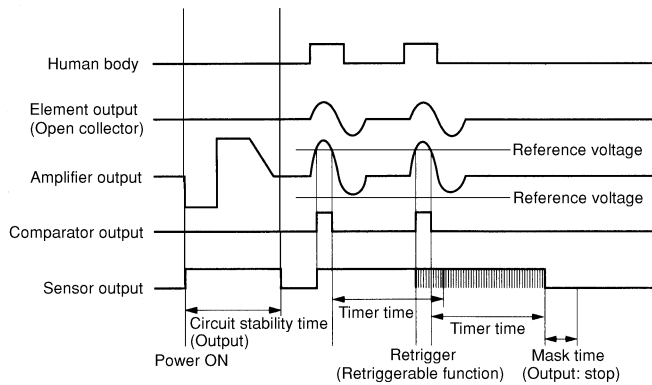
Human body

Element output
(Open collector)

Reference voltage

Amplifier output

Reference voltage

Comparator output

Sensor output

Circuit stability time
(Output)

Timer time

Timer time

Power ON

Retrigger
(Retriggerable function)

Mask time
(Output: stop)